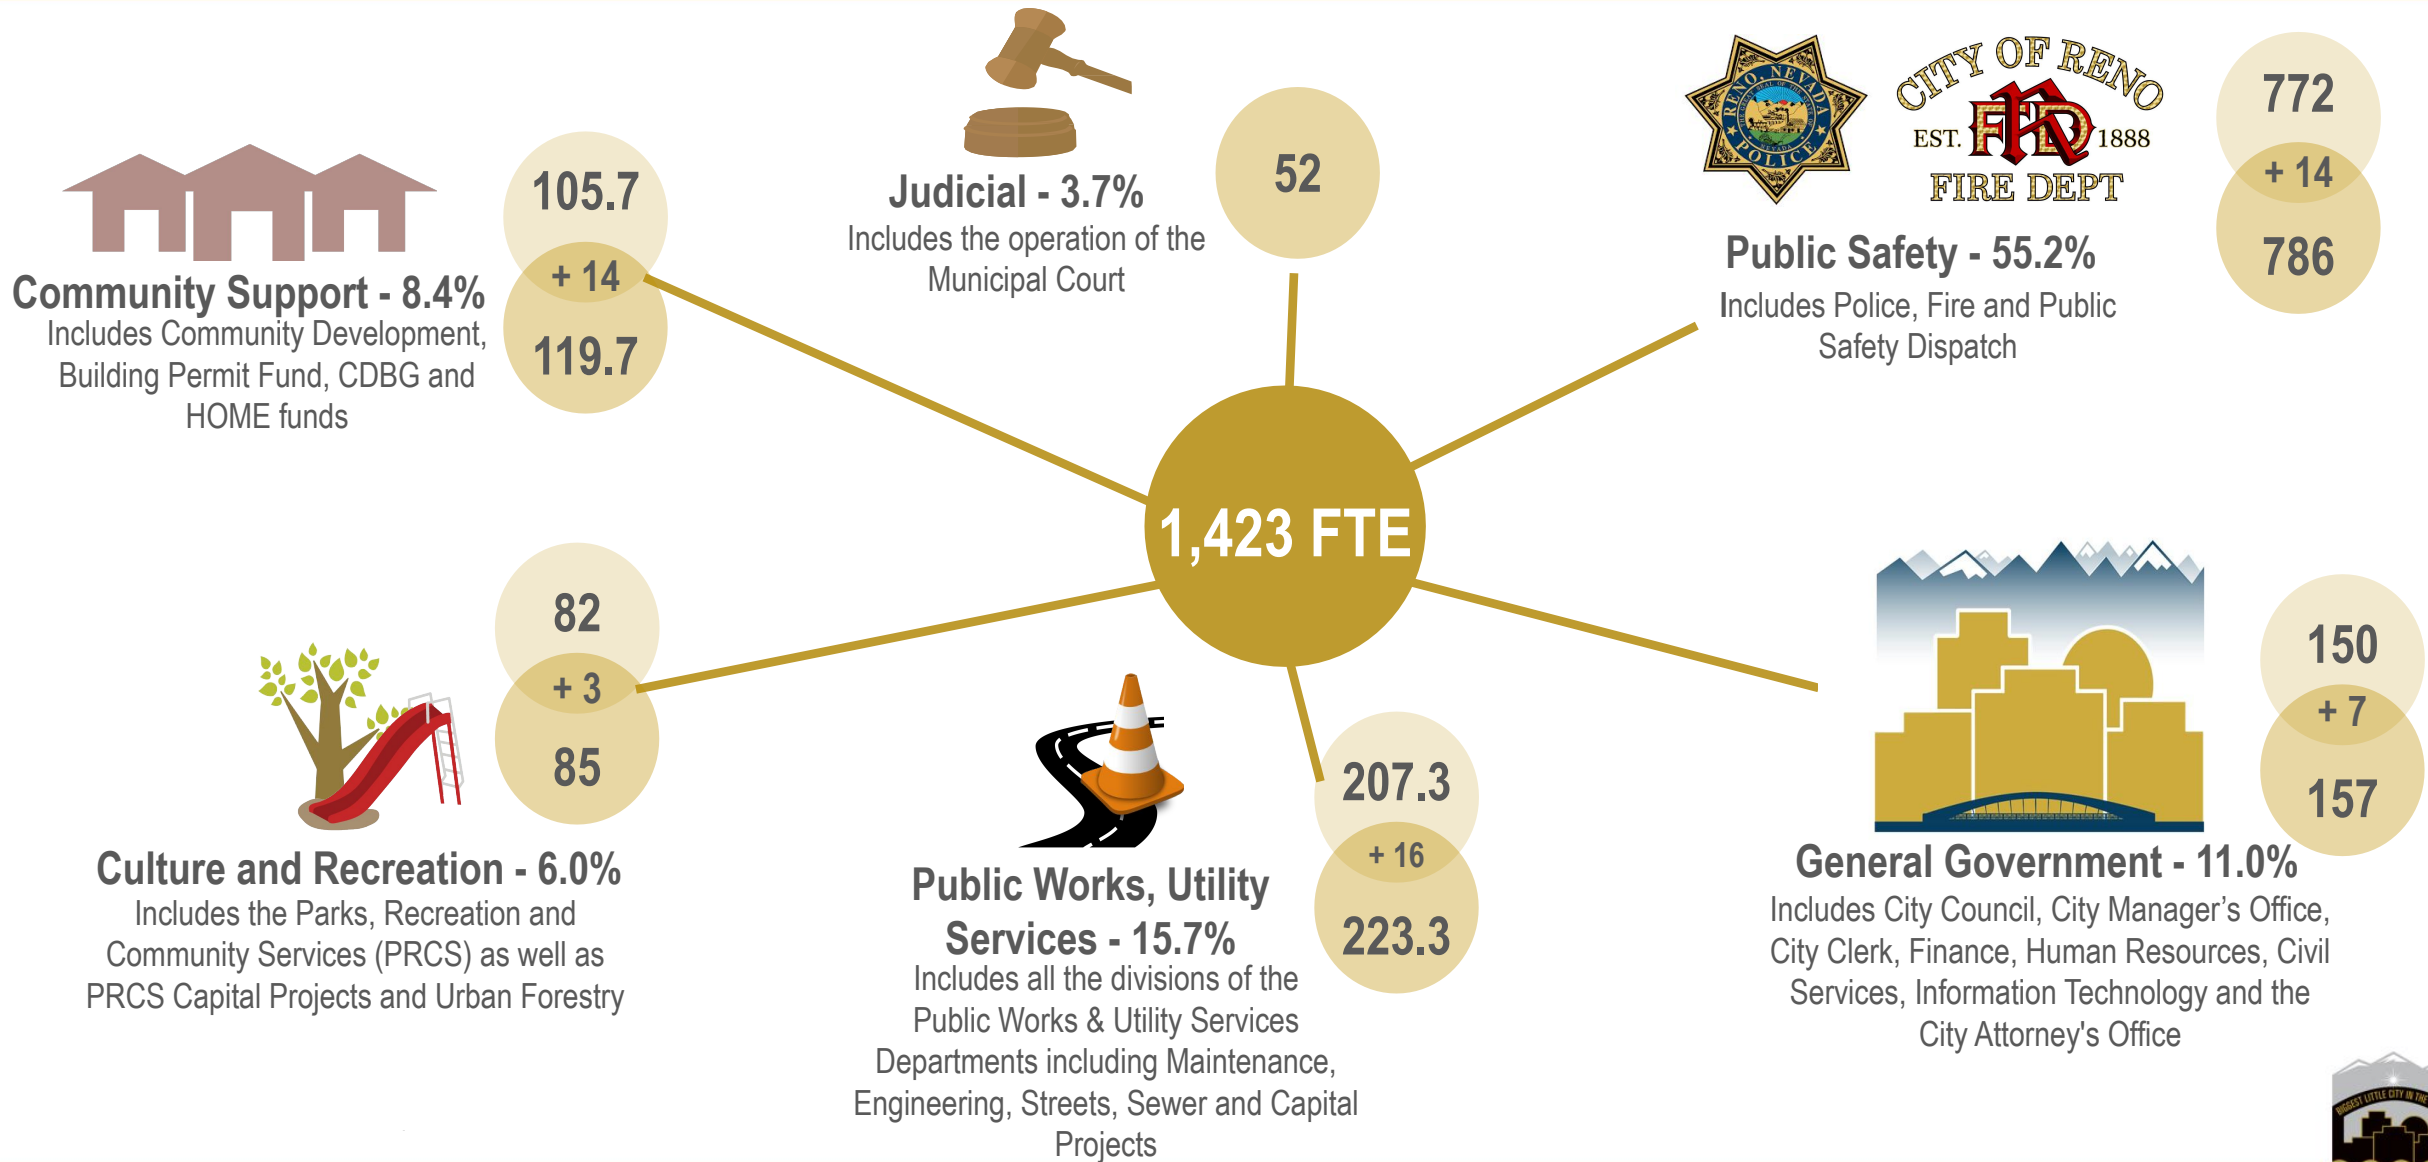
Community Support - 8.4%
Includes Community Development, Building Permit Fund, CDBG and HOME funds

105.7
+ 14
119.7

Judicial - 3.7%
Includes the operation of the Municipal Court

52

RENO, NEVADA POLICE

CITY OF RENO
EST. 1888
FIRE DEPT

772
+ 14
786

Public Safety - 55.2%
Includes Police, Fire and Public Safety Dispatch

1,423 FTE

82
+ 3
85

Culture and Recreation - 6.0%
Includes the Parks, Recreation and Community Services (PRCS) as well as PRCS Capital Projects and Urban Forestry

Public Works, Utility Services - 15.7%
Includes all the divisions of the Public Works & Utility Services Departments including Maintenance, Engineering, Streets, Sewer and Capital Projects

207.3
+ 16
223.3

150
+ 7
157

General Government - 11.0%
Includes City Council, City Manager's Office, City Clerk, Finance, Human Resources, Civil Services, Information Technology and the City Attorney's Office

BIGGEST LITTLE CITY IN THE